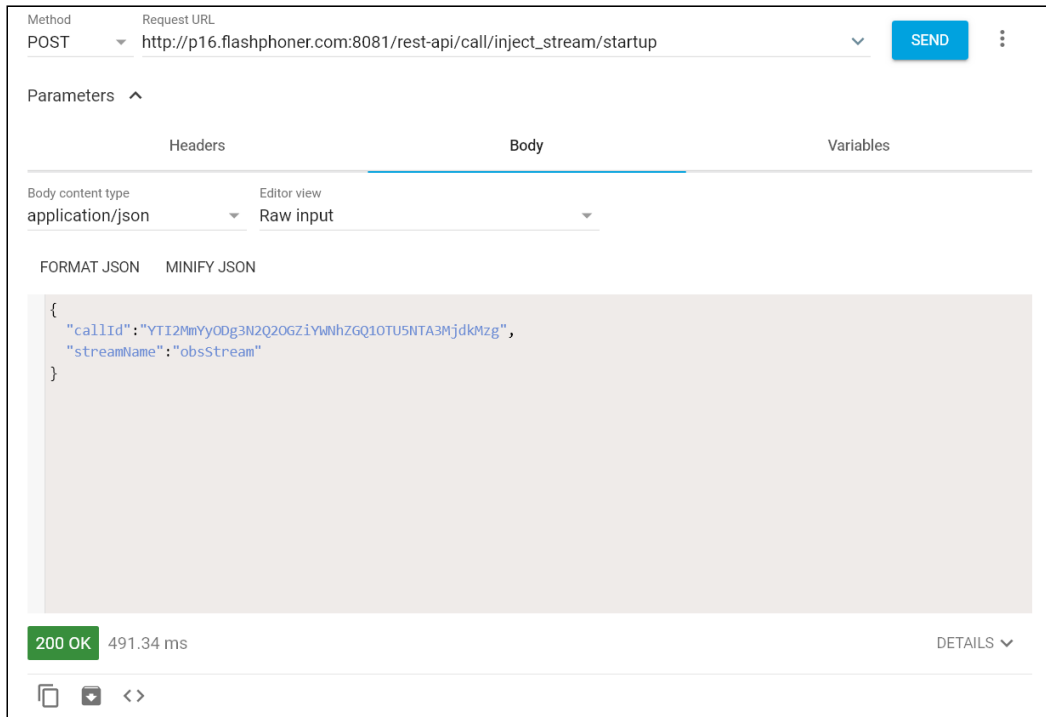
Method
POST

Request URL
http://p16.flashphoner.com:8081/rest-api/call/inject_stream/startup

SEND

Parameters

Headers

Body

Variables

Body content type
application/json

Editor view
Raw input

FORMAT JSON MINIFY JSON

{
"callId":"YTI2MmYyODg3N2Q2OGZiYWNhZGQ1OTU5NTA3MjdkMzg",
"streamName":"obsStream"
}

200 OK 491.34 ms

DETAILS